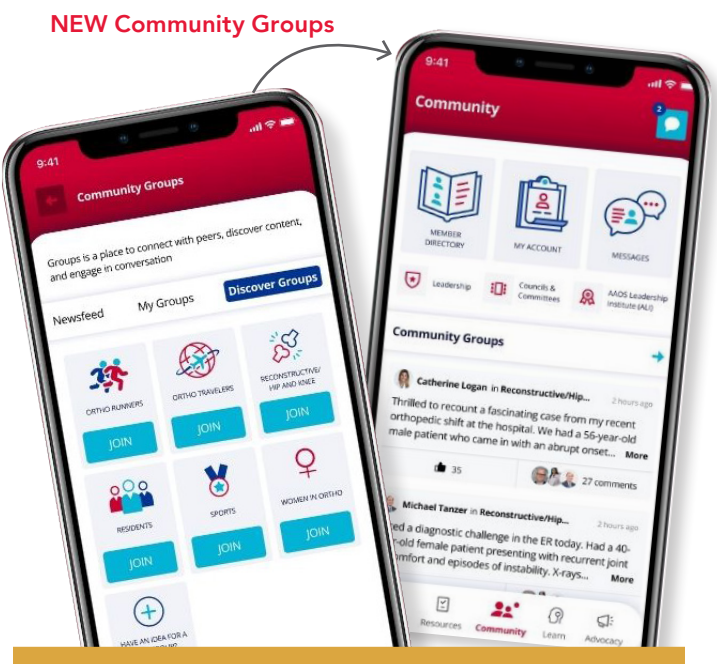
NEW Community Groups

9:41

Community Groups

Groups is a place to connect with peers, discover content, and engage in conversation

Newsfeed

My Groups

Discover Groups

ORTHO RUNNERS

JOIN

ORTHO TRAVELERS

JOIN

RECONSTRUCTIVE/ HIP AND KNEE

JOIN

RESIDENTS

JOIN

SPORTS

JOIN

WOMEN IN ORTHO

JOIN

HAVE AN IDEA FOR A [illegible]

9:41

Community

2

MEMBER DIRECTORY

MY ACCOUNT

MESSAGES

Leadership

Councils & Committees

AAOS Leadership Institute (ALI)

Community Groups

Catherine Logan in Reconstructive/Hip...

2 hours ago

Thrilled to recount a fascinating case from my recent orthopedic shift at the hospital. We had a 56-year-old male patient who came in with an abrupt onset... More

35

27 comments

Michael Tanzer in Reconstructive/Hip...

2 hours ago

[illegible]ed a diagnostic challenge in the ER today. Had a 40-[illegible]-old female patient presenting with recurrent joint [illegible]omfort and episodes of instability. X-rays... More

Resources

Community

Learn

Advocacy